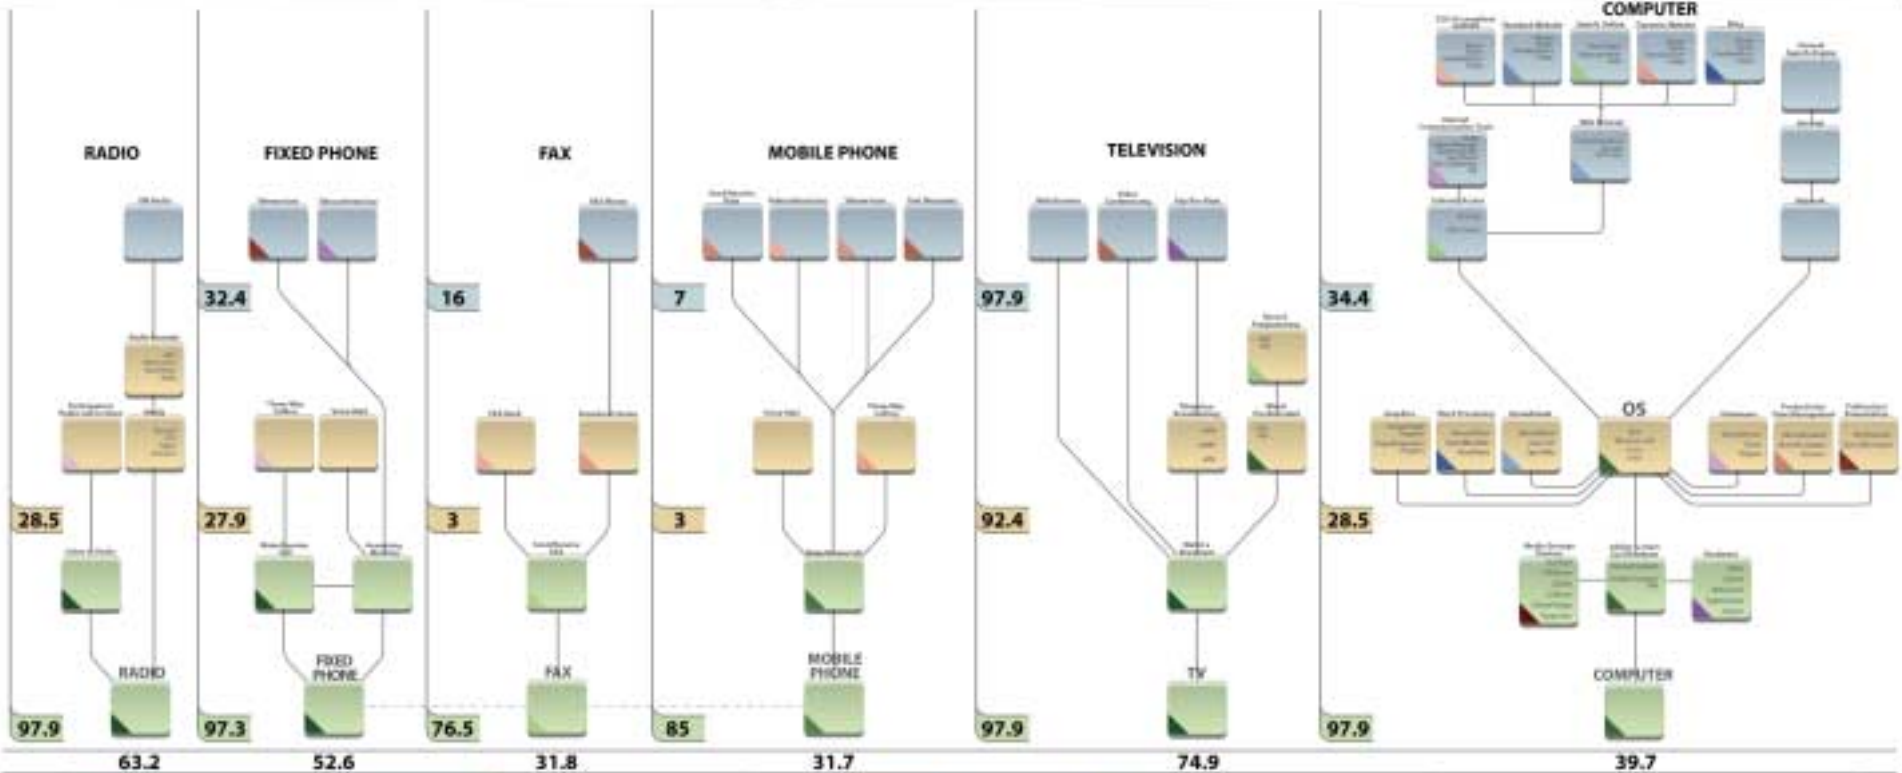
COMPUTER

RADIO

FIXED PHONE

FAX

MOBILE PHONE

TELEVISION

32.4

16

7

97.9

34.4

OS

28.5

27.9

3

3

92.4

28.5

RADIO

FIXED PHONE

FAX

MOBILE PHONE

TV

COMPUTER

97.9

97.3

76.5

85

97.9

97.9

63.2

52.6

31.8

31.7

74.9

39.7